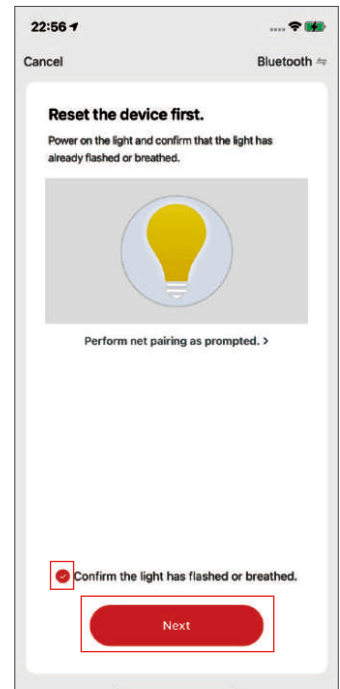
22:56

Cancel

Bluetooth

Reset the device first.

Power on the light and confirm that the light has already flashed or breathed.

Perform net pairing as prompted. >

Confirm the light has flashed or breathed.

Next